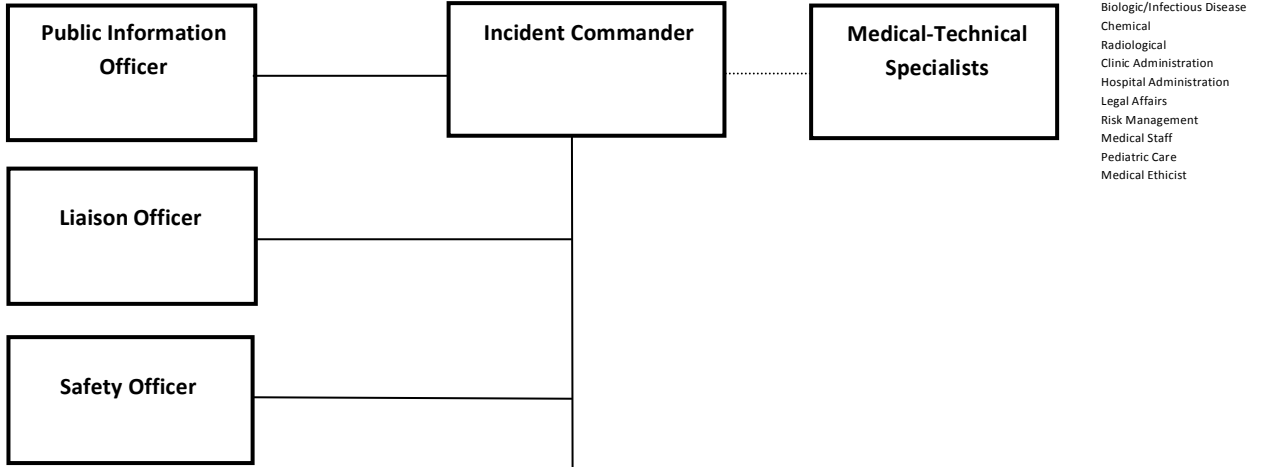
Public Information Officer

Incident Commander

Medical-Technical Specialists

Biologic/Infectious Disease
Chemical
Radiological
Clinic Administration
Hospital Administration
Legal Affairs
Risk Management
Medical Staff
Pediatric Care
Medical Ethicist

Liaison Officer

Safety Officer